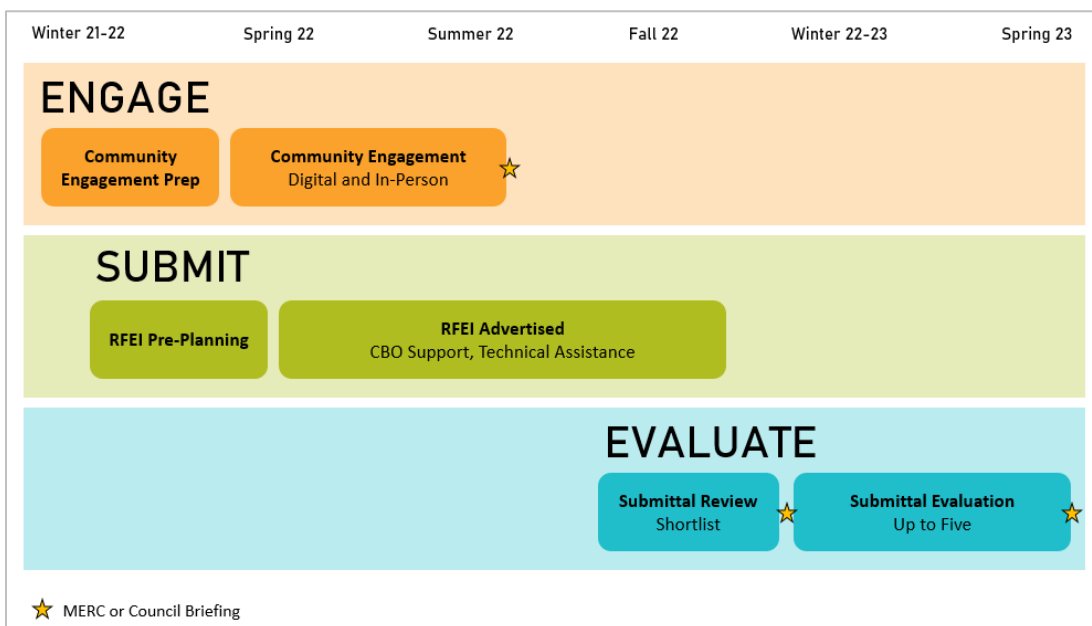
Winter 21-22 Spring 22 Summer 22 Fall 22 Winter 22-23 Spring 23

ENGAGE

Community Engagement Prep

Community Engagement
Digital and In-Person

SUBMIT

RFEI Pre-Planning

RFEI Advertised
CBO Support, Technical Assistance

EVALUATE

Submittal Review
Shortlist

Submittal Evaluation
Up to Five

MERC or Council Briefing